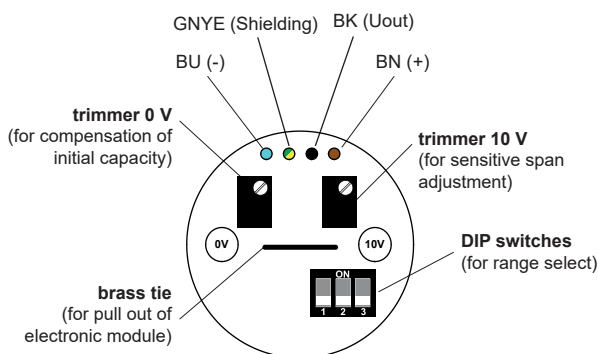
GNYE (Shielding) BK (Uout)

BU (-) BN (+)

**trimmer 0 V**
(for compensation of initial capacity)

**trimmer 10 V**
(for sensitive span adjustment)

0V

10V

**DIP switches**
(for range select)

ON
1 2 3

**brass tie**
(for pull out of electronic module)